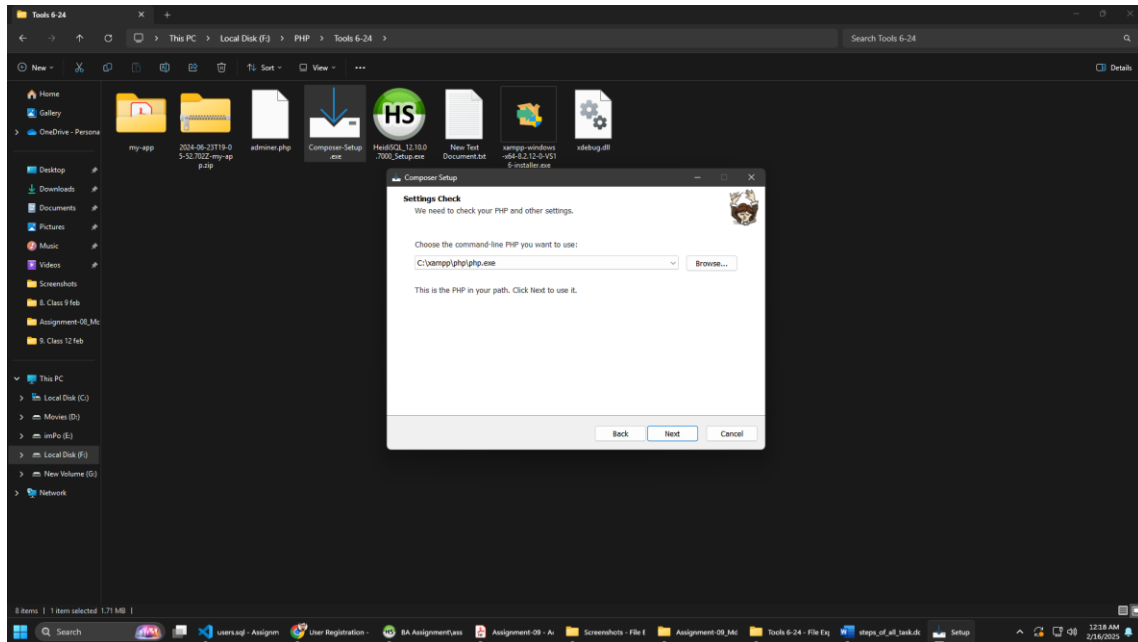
Tools 6-24

This PC > Local Disk (F:) > PHP > Tools 6-24 >

Search Tools 6-24

New | Sort | View | ...

Details

Home
Gallery
OneDrive - Persona

Desktop
Downloads
Documents
Pictures
Music
Videos
Screenshots
8. Class 9 feb
Assignment-08_Mc
9. Class 12 feb

This PC
Local Disk (C:)
Movies (D:)
imPo (E:)
Local Disk (F:)
New Volume (G:)
Network

my-app
2024-06-23T19-05-52.702Z-my-app.zip
adminer.php
Composer-Setup.exe
HeidiSQL_12.10.0.7000_Setup.exe
New Text Document.txt
xampp-windows-x64-8.2.12-0-VS16-installer.exe
xdebug.dll

Composer Setup

Settings Check
We need to check your PHP and other settings.

Choose the command-line PHP you want to use:

C:\xampp\php\php.exe

Browse...

This is the PHP in your path. Click Next to use it.

Back | Next | Cancel

8 items | 1 item selected 1.71 MB |

Search
users.sql - Assignm
User Registration -
BA Assignment\ass
Assignment-09 - A
Screenshots - File E
Assignment-09_Mc
Tools 6-24 - File Ex
steps_of_all_task.dc
Setup

12:18 AM
2/16/2025